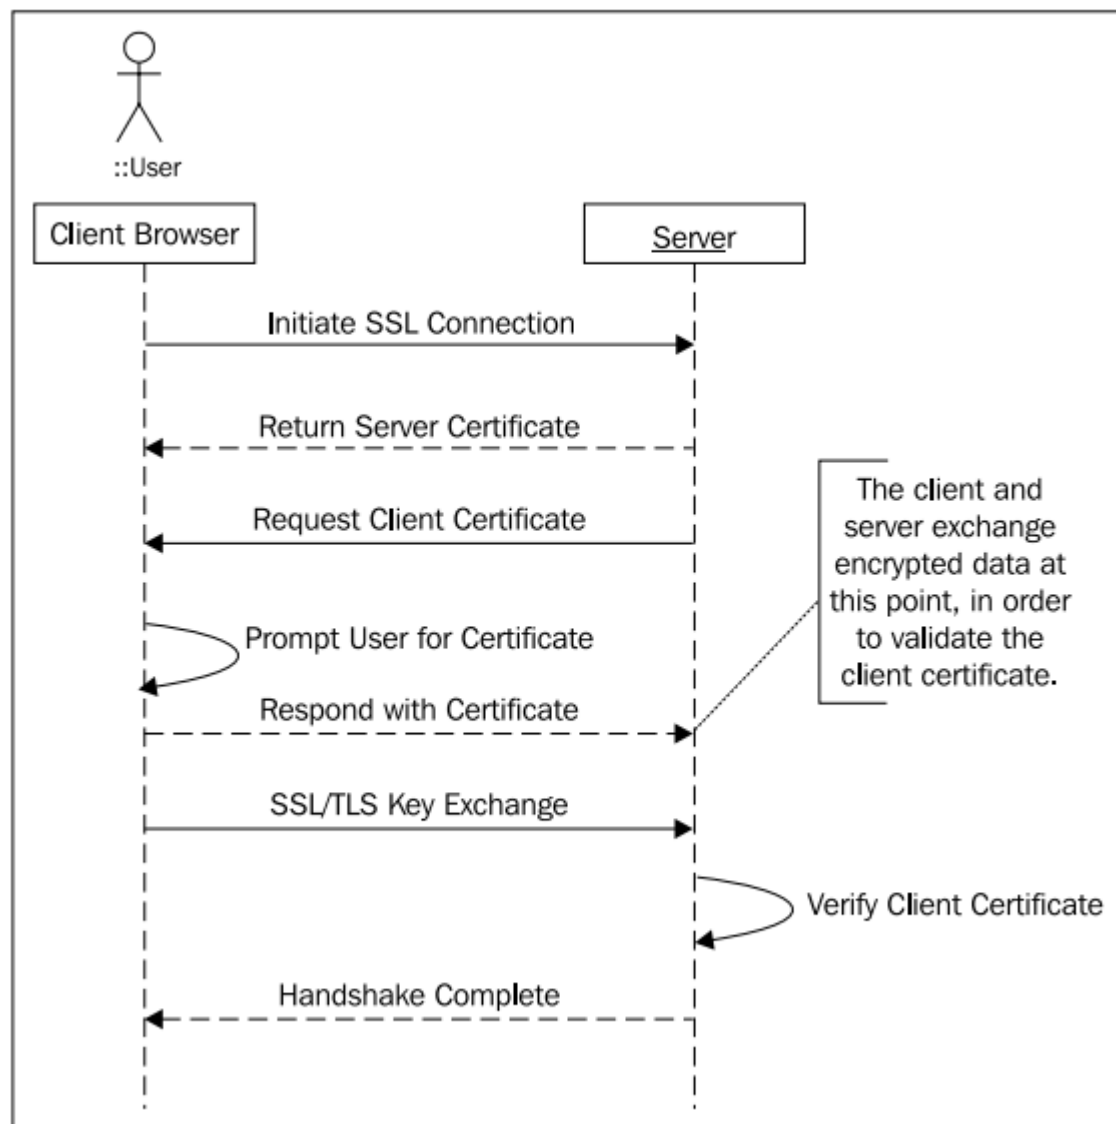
::User

Client Browser

Server

Initiate SSL Connection

Return Server Certificate

Request Client Certificate

The client and server exchange encrypted data at this point, in order to validate the client certificate.

Prompt User for Certificate

Respond with Certificate

SSL/TLS Key Exchange

Verify Client Certificate

Handshake Complete